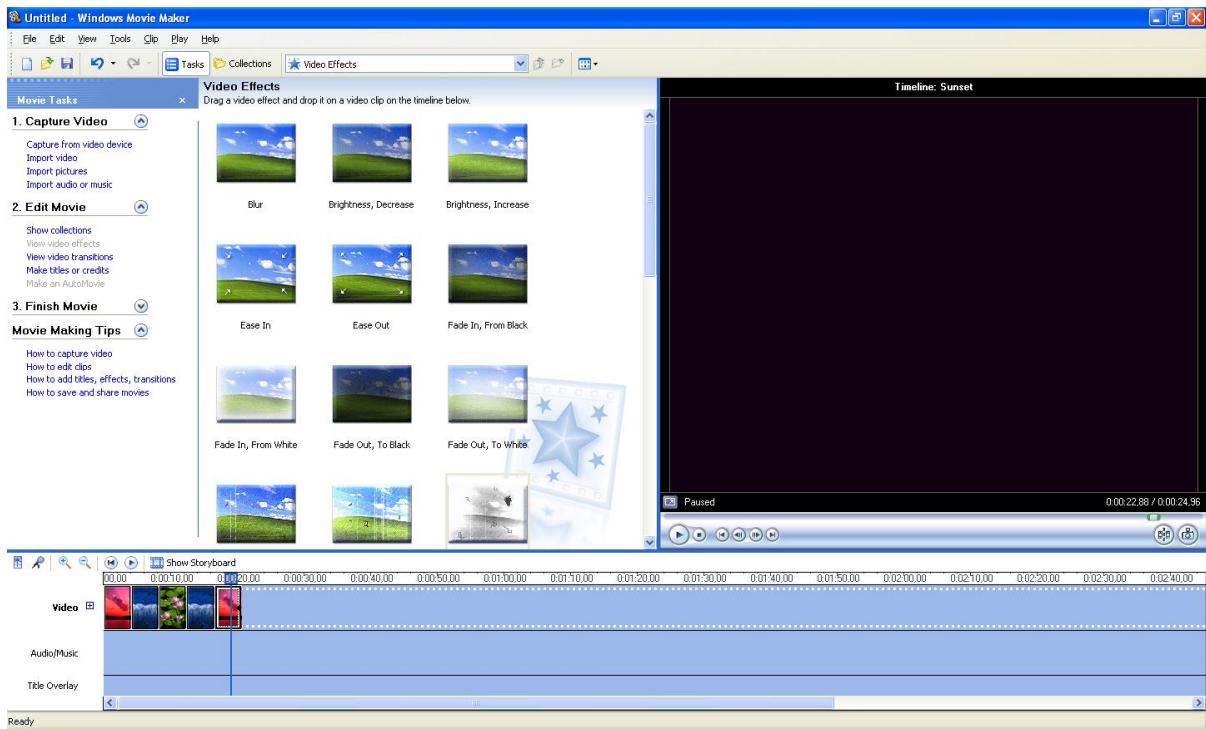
Untitled - Windows Movie Maker

File Edit View Tools Clip Play Help

Tasks Collections Video Effects

Movie Tasks

1. Capture Video

Capture from video device
Import video
Import pictures
Import audio or music

2. Edit Movie

Show collections
View video effects
View video transitions
Make titles or credits
Make an AutoMovie

3. Finish Movie

Movie Making Tips

How to capture video
How to edit clips
How to add titles, effects, transitions
How to save and share movies

Video Effects
Drag a video effect and drop it on a video clip on the timeline below.

Blur
Brightness, Decrease
Brightness, Increase
Ease In
Ease Out
Fade In, From Black
Fade In, From White
Fade Out, To Black
Fade Out, To White

Timeline: Sunset

Paused
0:00:22,88 / 0:00:24,96

Show Storyboard

00,00 0:00:10,00 0:00:20,00 0:00:30,00 0:00:40,00 0:00:50,00 0:01:00,00 0:01:10,00 0:01:20,00 0:01:30,00 0:01:40,00 0:01:50,00 0:02:00,00 0:02:10,00 0:02:20,00 0:02:30,00 0:02:40,00

Video
Audio/Music
Title Overlay

Ready